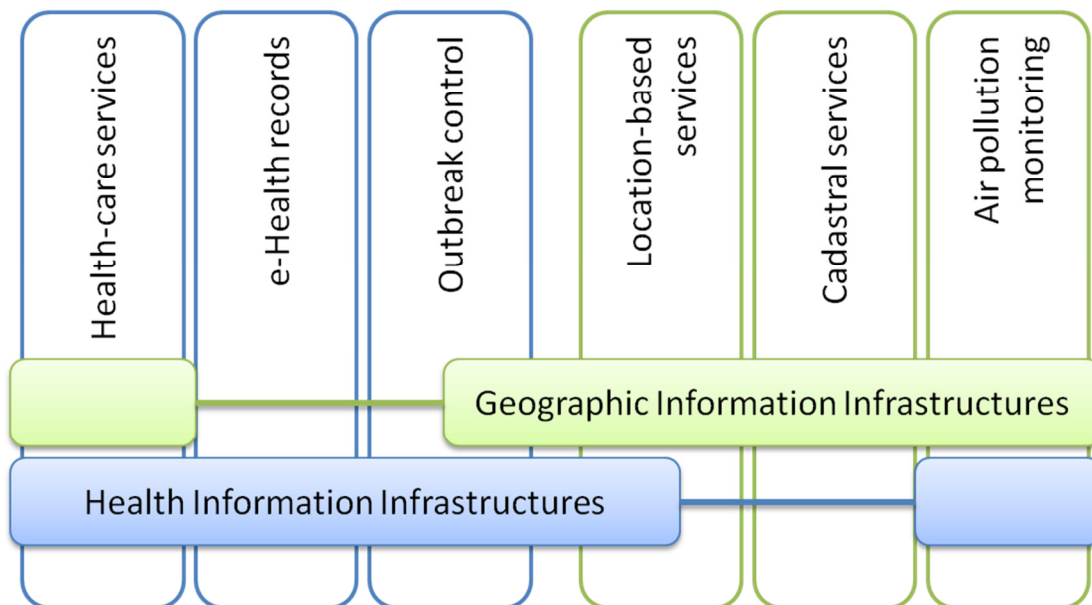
Health-care services

e-Health records

Outbreak control

Location-based services

Cadastral services

Air pollution monitoring

Geographic Information Infrastructures

Health Information Infrastructures